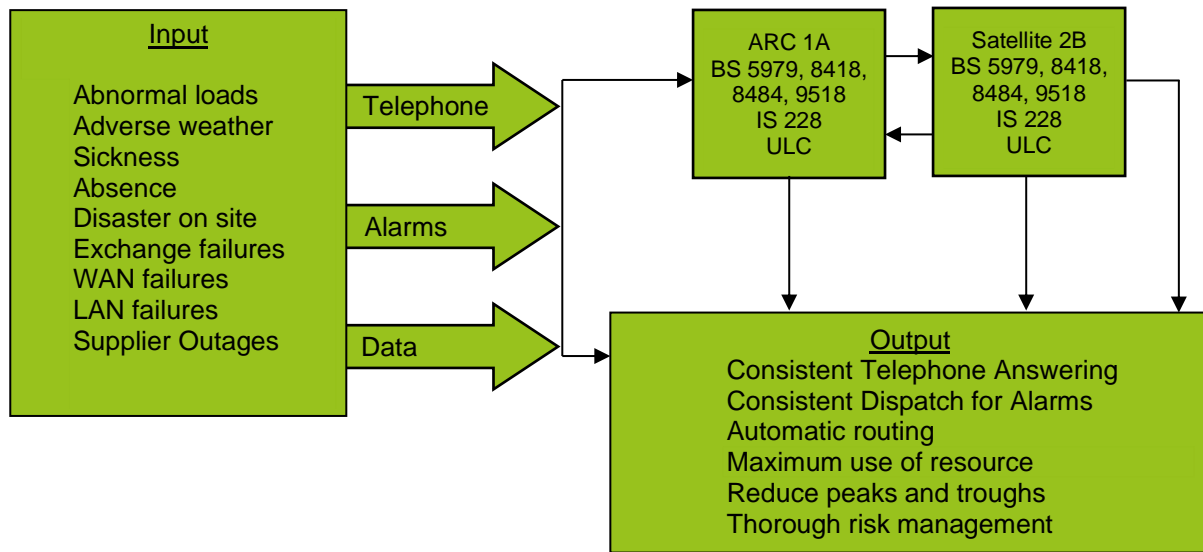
Input

Abnormal loads
Adverse weather
Sickness
Absence
Disaster on site
Exchange failures
WAN failures
LAN failures
Supplier Outages

Telephone

Alarms

Data

ARC 1A
BS 5979, 8418, 8484, 9518
IS 228
ULC

Satellite 2B
BS 5979, 8418, 8484, 9518
IS 228
ULC

Output
Consistent Telephone Answering
Consistent Dispatch for Alarms
Automatic routing
Maximum use of resource
Reduce peaks and troughs
Thorough risk management